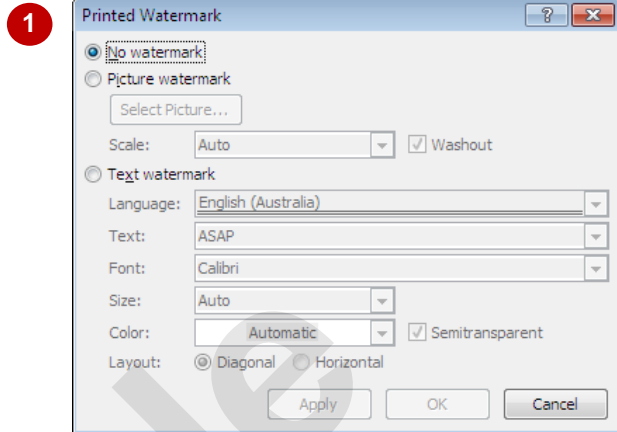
1

Printed Watermark

?

No watermark

Picture watermark

Select Picture...

Scale: Auto

Washout

Text watermark

Language: English (Australia)

Text: ASAP

Font: Calibri

Size: Auto

Color: Automatic

Semitransparent

Layout: Diagonal Horizontal

Apply OK Cancel